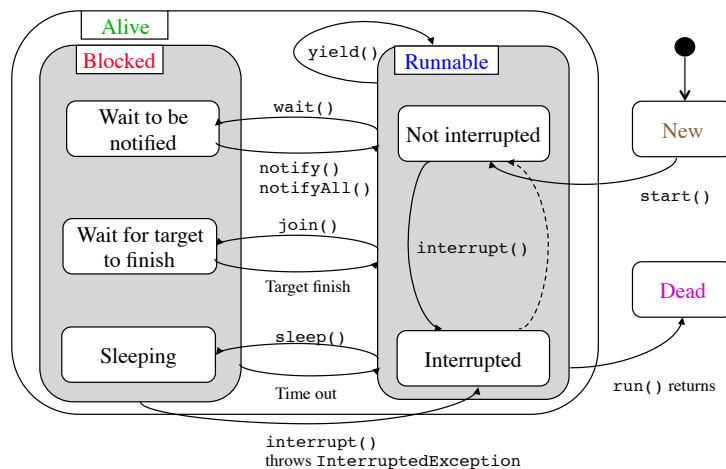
Alive

Blocked

Wait to be notified

Wait for target to finish

Sleeping

yield()

Runnable

Not interrupted

Interrupted

wait()

notify()
notifyAll()

join()

Target finish

sleep()

Time out

interrupt()

New

start()

Dead

run() returns

interrupt()
throws InterruptedException